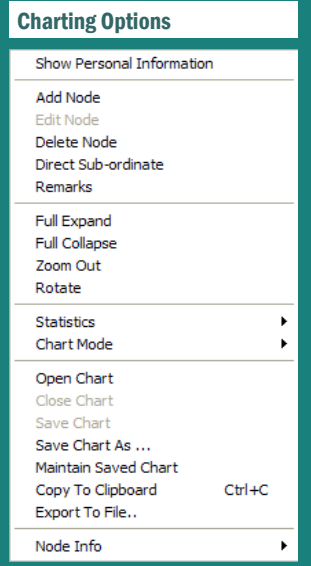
Charting Options

Show Personal Information

Add Node
Edit Node
Delete Node
Direct Sub-ordinate
Remarks

Full Expand
Full Collapse
Zoom Out
Rotate

Statistics
Chart Mode

Open Chart
Close Chart
Save Chart
Save Chart As ...
Maintain Saved Chart
Copy To Clipboard Ctrl+C
Export To File..

Node Info